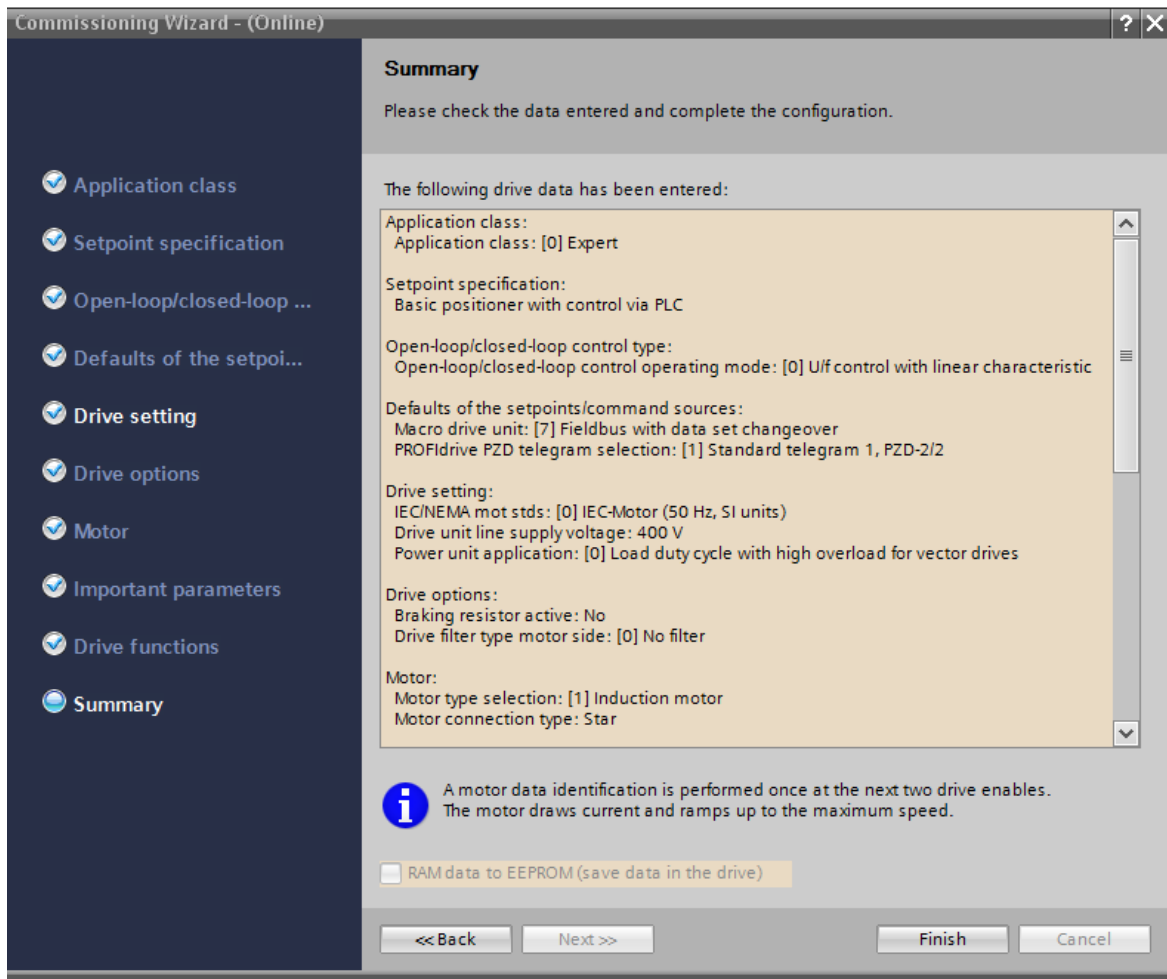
Commissioning Wizard - (Online)

Summary

Please check the data entered and complete the configuration.

Application class
Setpoint specification
Open-loop/closed-loop ...
Defaults of the setpoi...
Drive setting
Drive options
Motor
Important parameters
Drive functions
Summary

The following drive data has been entered:

Application class:
Application class: [0] Expert

Setpoint specification:
Basic positioner with control via PLC

Open-loop/closed-loop control type:
Open-loop/closed-loop control operating mode: [0] U/f control with linear characteristic

Defaults of the setpoints/command sources:
Macro drive unit: [7] Fieldbus with data set changeover
PROFIdrive PZD telegram selection: [1] Standard telegram 1, PZD-2/2

Drive setting:
IEC/NEMA mot stds: [0] IEC-Motor (50 Hz, SI units)
Drive unit line supply voltage: 400 V
Power unit application: [0] Load duty cycle with high overload for vector drives

Drive options:
Braking resistor active: No
Drive filter type motor side: [0] No filter

Motor:
Motor type selection: [1] Induction motor
Motor connection type: Star

A motor data identification is performed once at the next two drive enables.
The motor draws current and ramps up to the maximum speed.

RAM data to EEPROM (save data in the drive)

<< Back
Next >>
Finish
Cancel